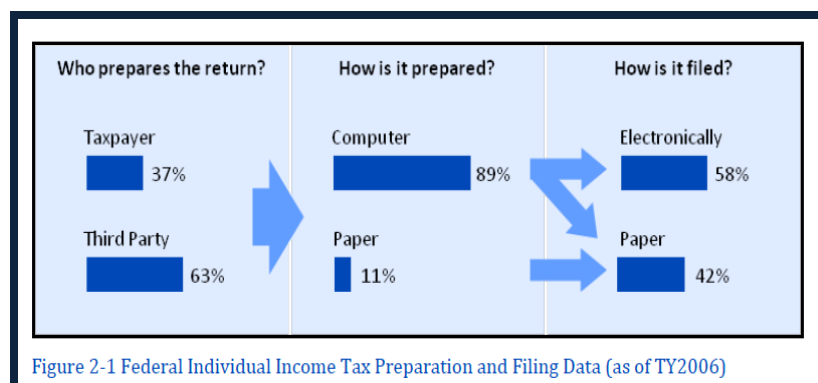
Who prepares the return?

Taxpayer
37%

Third Party
63%

How is it prepared?

Computer
89%

Paper
11%

How is it filed?

Electronically
58%

Paper
42%

Figure 2-1 Federal Individual Income Tax Preparation and Filing Data (as of TY2006)